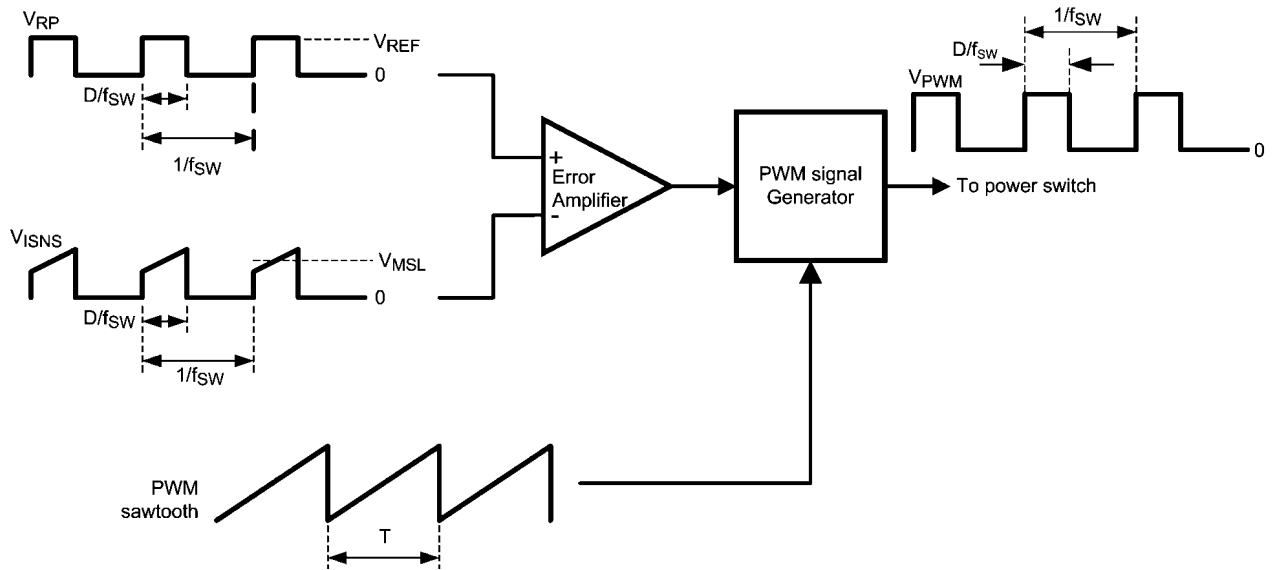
$V_{RP}$

$V_{REF}$

0

$D/f_{SW}$

$1/f_{SW}$

$V_{ISNS}$

$V_{MSL}$

0

$D/f_{SW}$

$1/f_{SW}$

+
Error
Amplifier
-

PWM signal Generator

To power switch

$1/f_{SW}$

$D/f_{SW}$

$V_{PWM}$

0

PWM sawtooth

T